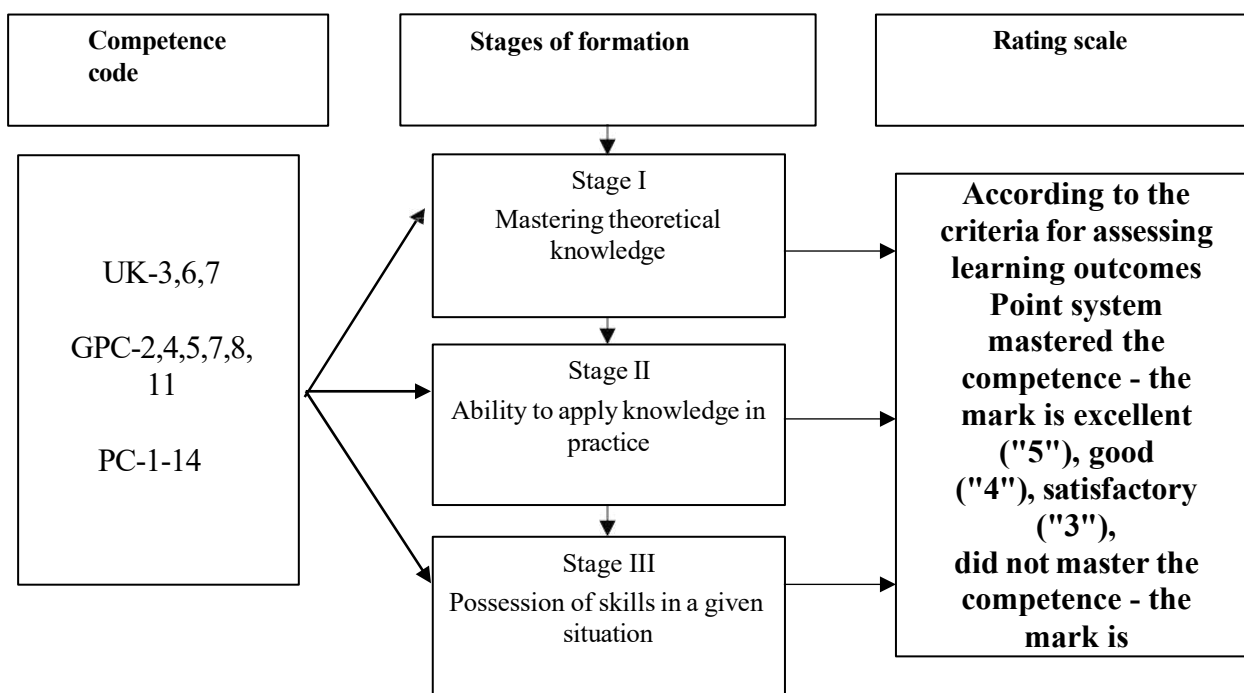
Competence code

Stages of formation

Rating scale

UK-3,6,7

GPC-2,4,5,7,8, 11

PC-1-14

Stage I
Mastering theoretical knowledge

Stage II
Ability to apply knowledge in practice

Stage III
Possession of skills in a given situation

According to the criteria for assessing learning outcomes Point system mastered the competence - the mark is excellent ("5"), good ("4"), satisfactory ("3"), did not master the competence - the mark is